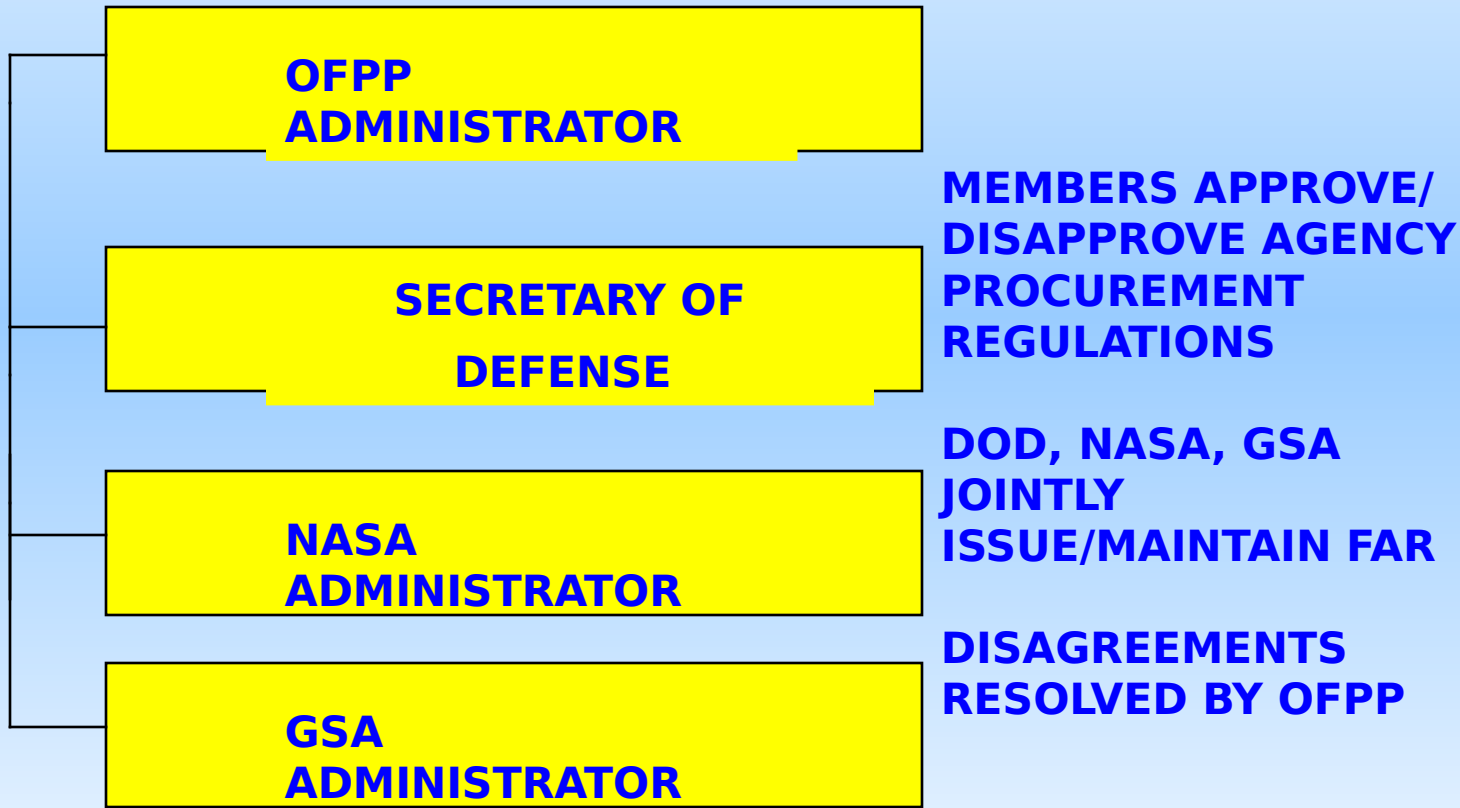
OFPP ADMINISTRATOR

SECRETARY OF DEFENSE

NASA ADMINISTRATOR

GSA ADMINISTRATOR

MEMBERS APPROVE/ DISAPPROVE AGENCY PROCUREMENT REGULATIONS

DOD, NASA, GSA JOINTLY ISSUE/MAINTAIN FAR

DISAGREEMENTS RESOLVED BY OFPP